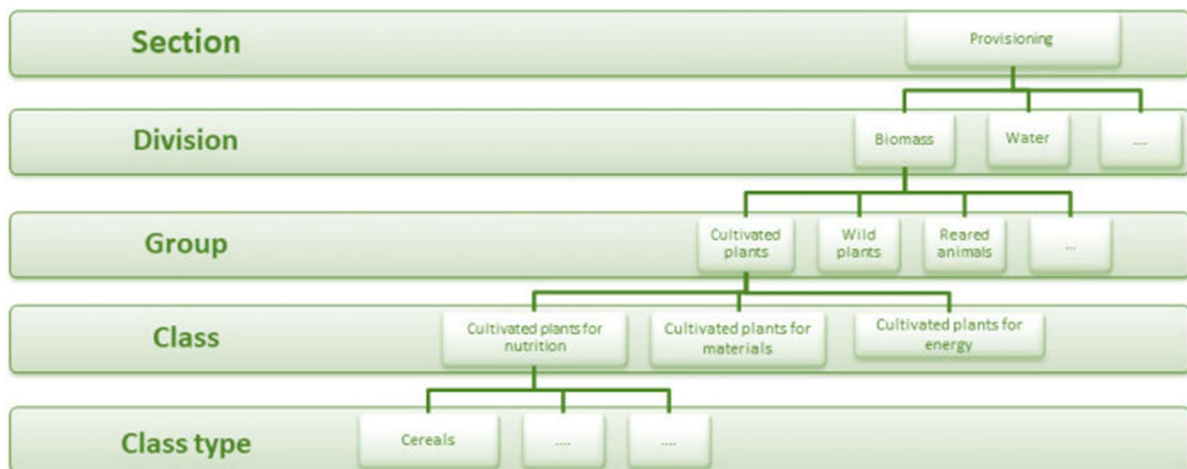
Section

Provisioning

Division

Biomass

Water

....

Group

Cultivated plants

Wild plants

Reared animals

...

Class

Cultivated plants for nutrition

Cultivated plants for materials

Cultivated plants for energy

Class type

Cereals

....

....